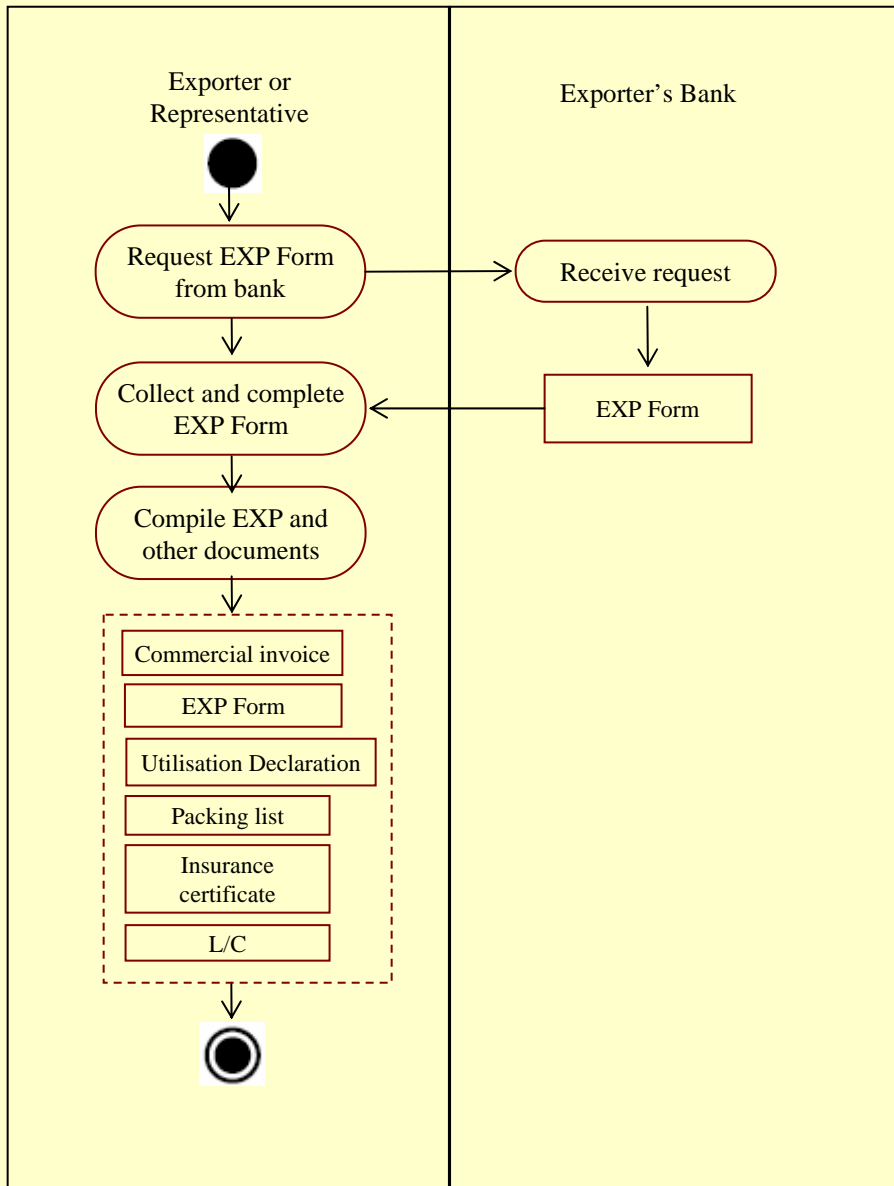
Exporter or Representative

Exporter’s Bank

Request EXP Form from bank

Receive request

Collect and complete EXP Form

EXP Form

Compile EXP and other documents

Commercial invoice

EXP Form

Utilisation Declaration

Packing list

Insurance certificate

L/C